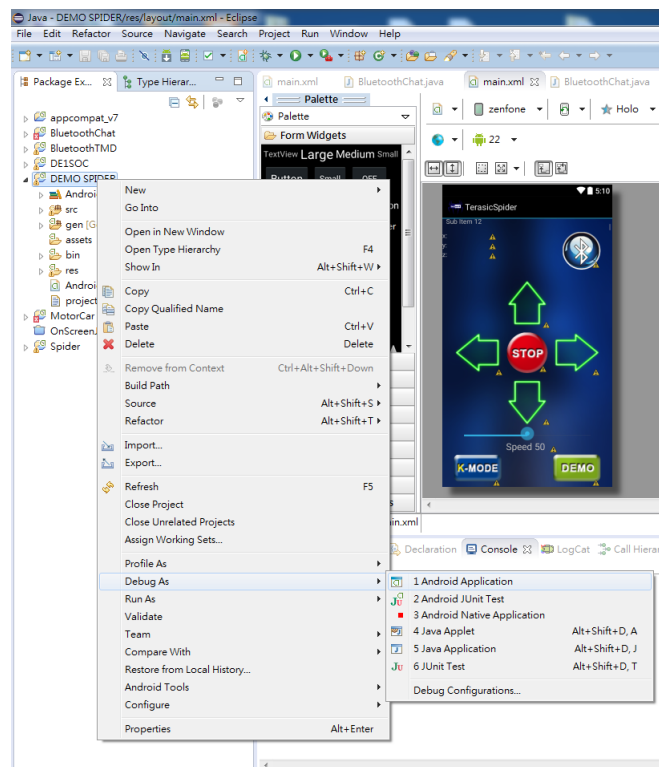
Java - DEMO SPIDER/res/layout/main.xml - Eclipse

File Edit Refactor Source Navigate Search Project Run Window Help

Package Ex... Type Hierar...

appcompat_v7
BluetoothChat
BluetoothTMD
DE1SOC
DEMO SPIDER
Androi
src
gen [G
assets
bin
res
Androi
project
MotorCar
OnScreen
Spider

main.xml BluetoothChat.java main.xml BluetoothChat.java

Palette
Palette
Form Widgets
TextView Large Medium Small
Button Small OFF

zenfone Holo
22

5:10
TerasicSpider
Sub Item 12
STOP
Speed 50
K-MODE
DEMO

main.xml

Declaration Console LogCat Call Hierar

New
Go Into
Open in New Window
Open Type Hierarchy F4
Show In Alt+Shift+W
Copy Ctrl+C
Copy Qualified Name
Paste Ctrl+V
Delete Delete
Remove from Context Ctrl+Alt+Shift+Down
Build Path
Source Alt+Shift+S
Refactor Alt+Shift+T
Import...
Export...
Refresh F5
Close Project
Close Unrelated Projects
Assign Working Sets...
Profile As
Debug As
Run As
Validate
Team
Compare With
Restore from Local History...
Android Tools
Configure
Properties Alt+Enter

1 Android Application
2 Android JUnit Test
3 Android Native Application
4 Java Applet Alt+Shift+D, A
5 Java Application Alt+Shift+D, J
6 JUnit Test Alt+Shift+D, T
Debug Configurations...